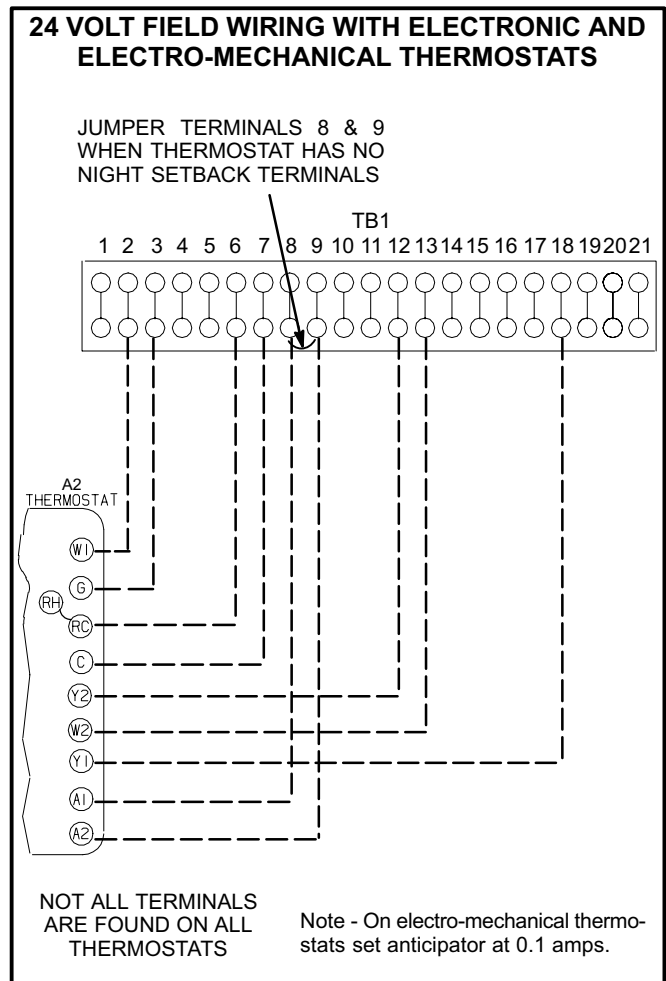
24 VOLT FIELD WIRING WITH ELECTRONIC AND ELECTRO-MECHANICAL THERMOSTATS

JUMPER TERMINALS 8 & 9 WHEN THERMOSTAT HAS NO NIGHT SETBACK TERMINALS

TB1

1 2 3 4 5 6 7 8 9 10 11 12 13 14 15 16 17 18 19 20 21

A2
THERMOSTAT

W1
G
RH
RC
C
Y2
W2
Y1
A1
A2

NOT ALL TERMINALS ARE FOUND ON ALL THERMOSTATS

Note - On electro-mechanical thermostats set anticipator at 0.1 amps.